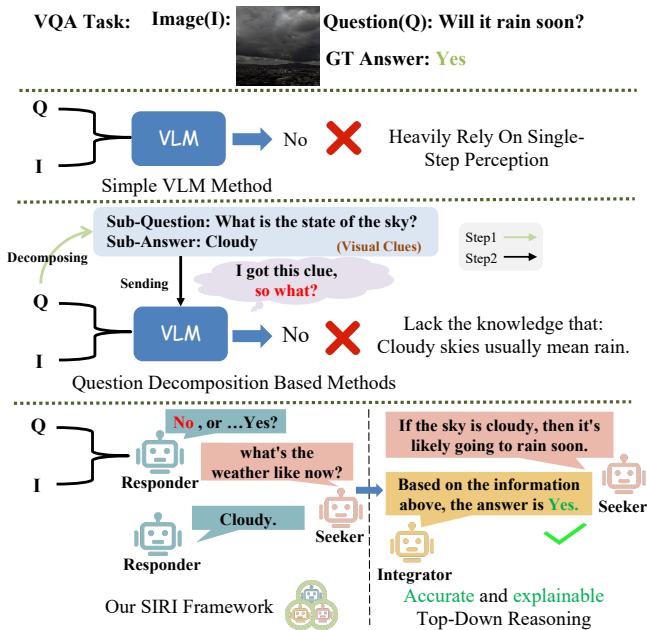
VQA Task: Image(I): Question(Q): Will it rain soon?

GT Answer: Yes

Q

I

VLM

No

Heavily Rely On Single-Step Perception

Simple VLM Method

Sub-Question: What is the state of the sky?
Sub-Answer: Cloudy

(Visual Clues)

Step1

Step2

Decomposing

Sending

I got this clue, so what?

Q

I

VLM

No

Lack the knowledge that: Cloudy skies usually mean rain.

Question Decomposition Based Methods

Q

I

No, or …Yes?

Responder

what's the weather like now?

Seeker

Cloudy.

Responder

If the sky is cloudy, then it's likely going to rain soon.

Based on the information above, the answer is Yes.

Seeker

Integrator

Our SIRI Framework

Accurate and explainable Top-Down Reasoning